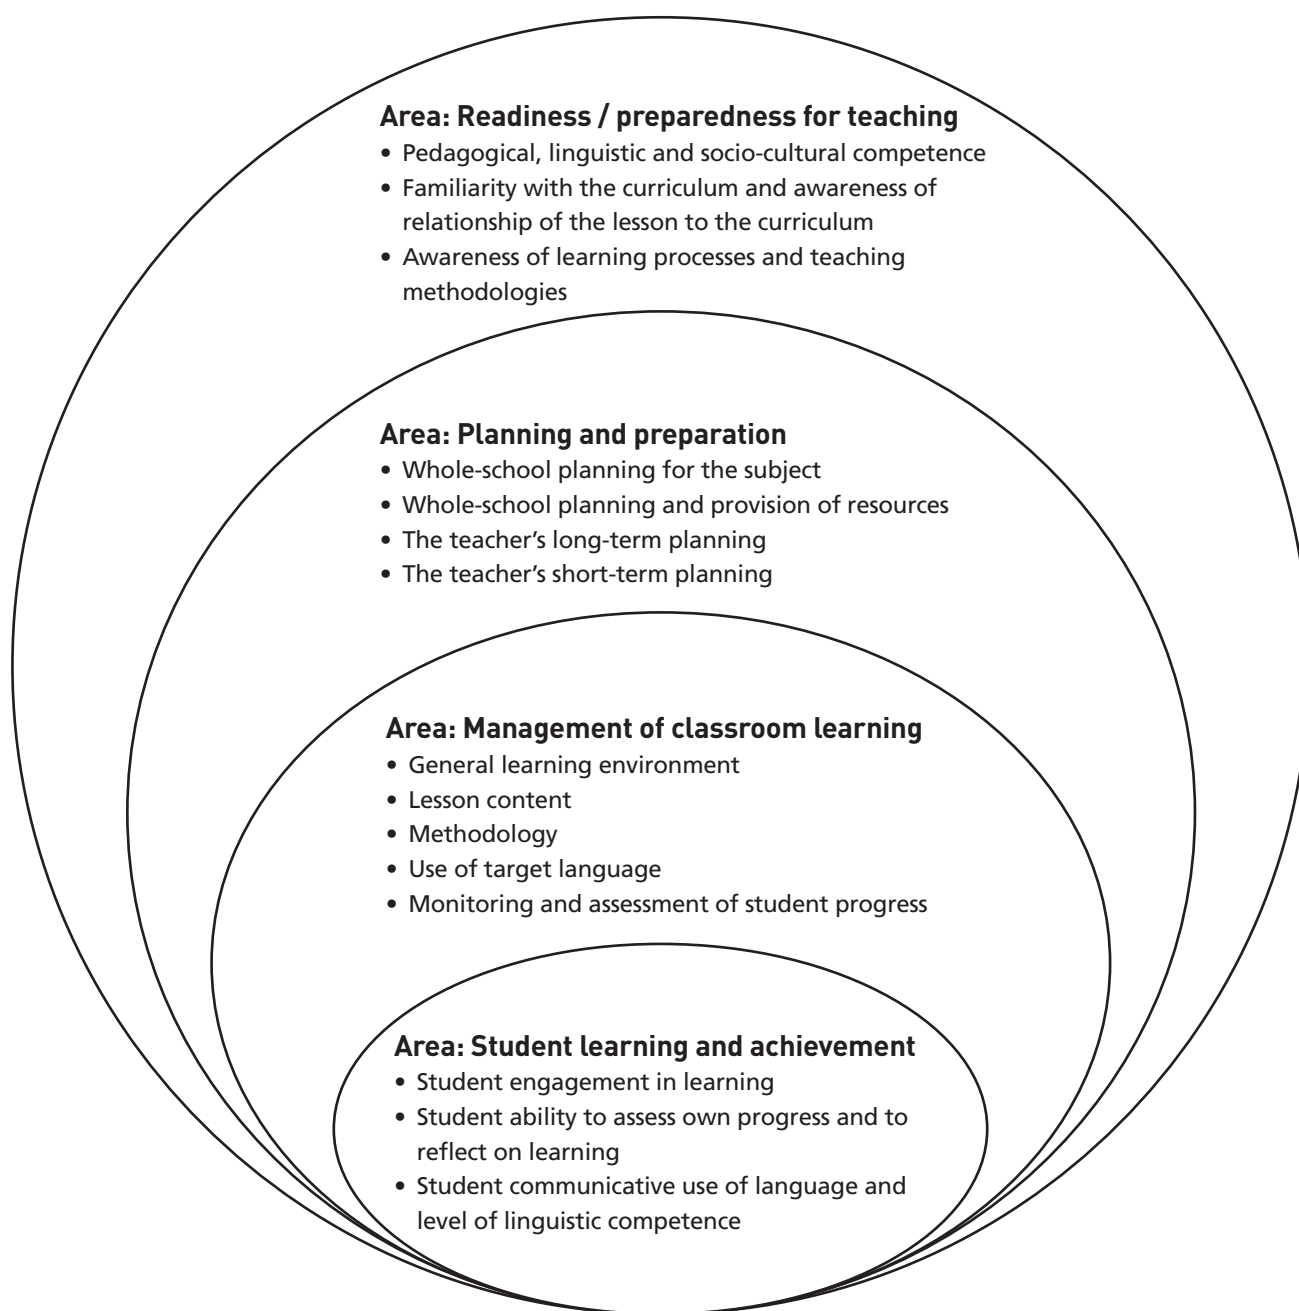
**Area: Readiness / preparedness for teaching**
• Pedagogical, linguistic and socio-cultural competence
• Familiarity with the curriculum and awareness of relationship of the lesson to the curriculum
• Awareness of learning processes and teaching methodologies

**Area: Planning and preparation**
• Whole-school planning for the subject
• Whole-school planning and provision of resources
• The teacher's long-term planning
• The teacher's short-term planning

**Area: Management of classroom learning**
• General learning environment
• Lesson content
• Methodology
• Use of target language
• Monitoring and assessment of student progress

**Area: Student learning and achievement**
• Student engagement in learning
• Student ability to assess own progress and to reflect on learning
• Student communicative use of language and level of linguistic competence